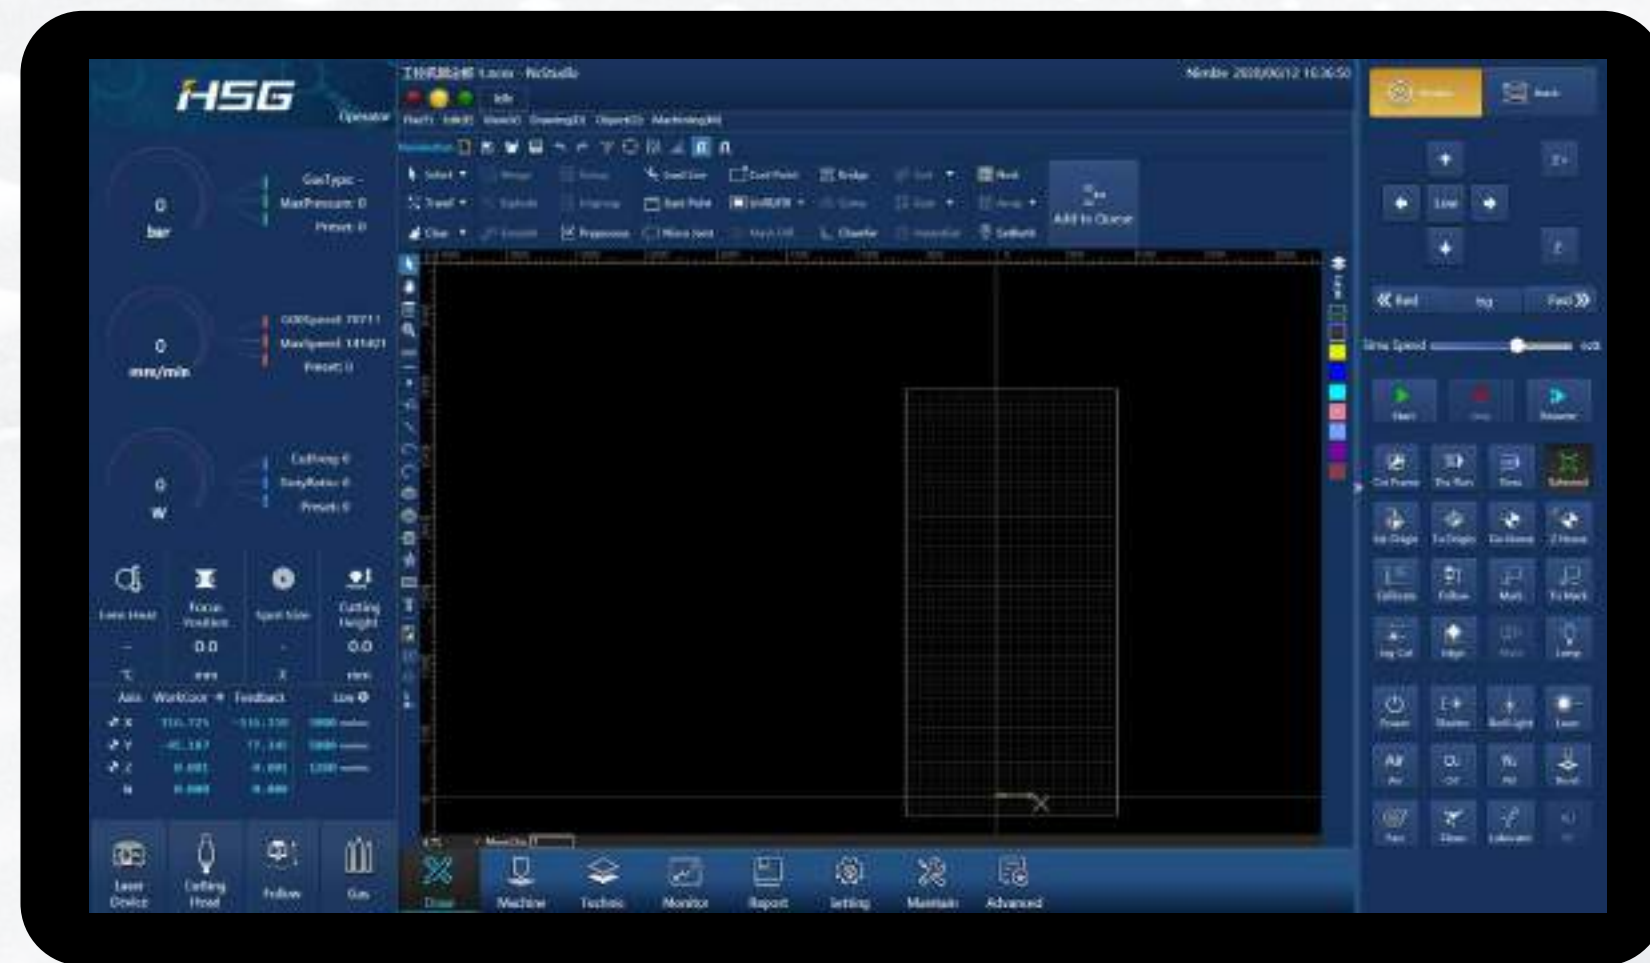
HSG

Operator

0
bar

GasType: -
MaxPressure: 0
Preset: 0

0
mm/min

G00Speed: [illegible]
MaxSpeed: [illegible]
Preset: 0

0
W

CutFreq: 0
DutyRatio: 0
Preset: 0

Lens Heat
Focus Position
Spot Size
Cutting Height
-
0.0
-
0.0
℃
mm
X
mm

Axis
WorkCoor
Feedback
Low

X
Y
Z
N

Laser Device
Cutting Head
Follow
Gas

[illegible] - NcStudio
Info
Nimble 2020/06/12 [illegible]

File(F) Edit(E) View(V) Drawing(D) Object(O) Machining(M)

Select
Transf
Clear
Preprocess
Start Point
Bridge
Seal
Add to Queue
Chamfer
Softwith

Draw
Machine
Technic
Monitor
Report
Setting
Maintain
Advanced

Low
Fast
Slow Speed
Start
Stop
Resume
Cut Frame
Dry Run
Follow
Power
Laser
Air
O2
N2
Blow
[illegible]